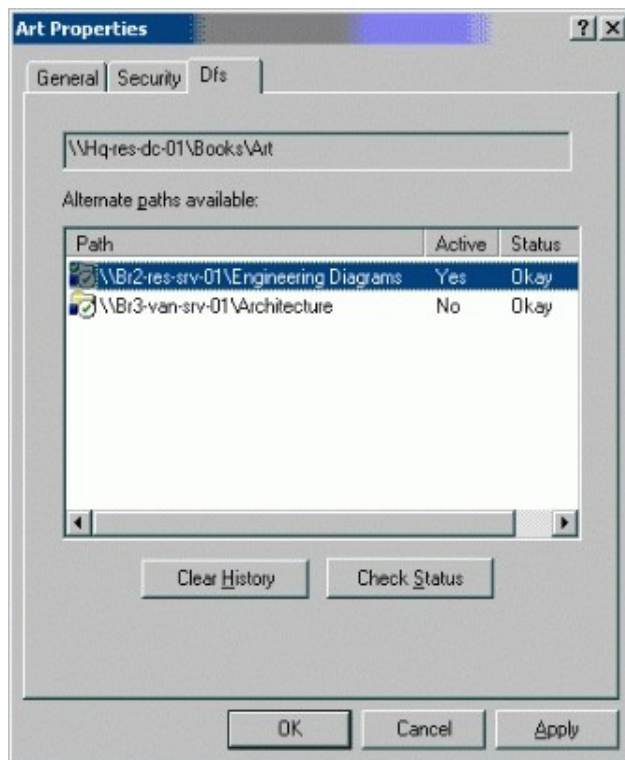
Art Properties

?

X

General

Security

Dfs

\\Hq-res-dc-01\Books\Art

Alternate paths available:

| Path | Active | Status |
|---|---|---|
| \\Br2-res-srv-01\Engineering Diagrams | Yes | Okay |
| \\Br3-van-srv-01\Architecture | No | Okay |

Clear History

Check Status

OK

Cancel

Apply